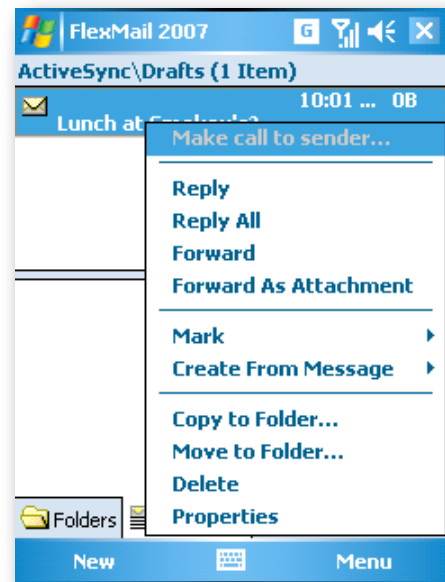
FlexMail 2007

G

ActiveSync\Drafts (1 Item)

10:01 ... 0B

Lunch at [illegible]

Make call to sender...

Reply

Reply All

Forward

Forward As Attachment

Mark

Create From Message

Copy to Folder...

Move to Folder...

Delete

Properties

Folders

New

Menu